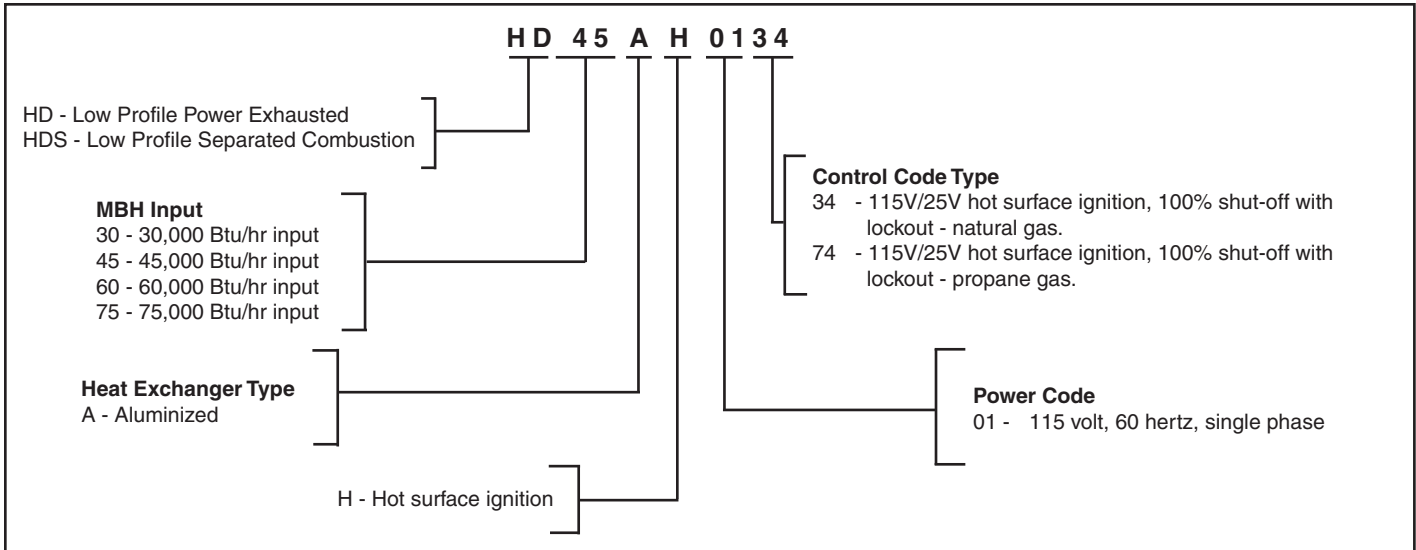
H D 4 5 A H 0 1 3 4

HD - Low Profile Power Exhausted
HDS - Low Profile Separated Combustion

**MBH Input**
30 - 30,000 Btu/hr input
45 - 45,000 Btu/hr input
60 - 60,000 Btu/hr input
75 - 75,000 Btu/hr input

**Heat Exchanger Type**
A - Aluminized

H - Hot surface ignition

**Control Code Type**
34 - 115V/25V hot surface ignition, 100% shut-off with lockout - natural gas.
74 - 115V/25V hot surface ignition, 100% shut-off with lockout - propane gas.

**Power Code**
01 - 115 volt, 60 hertz, single phase